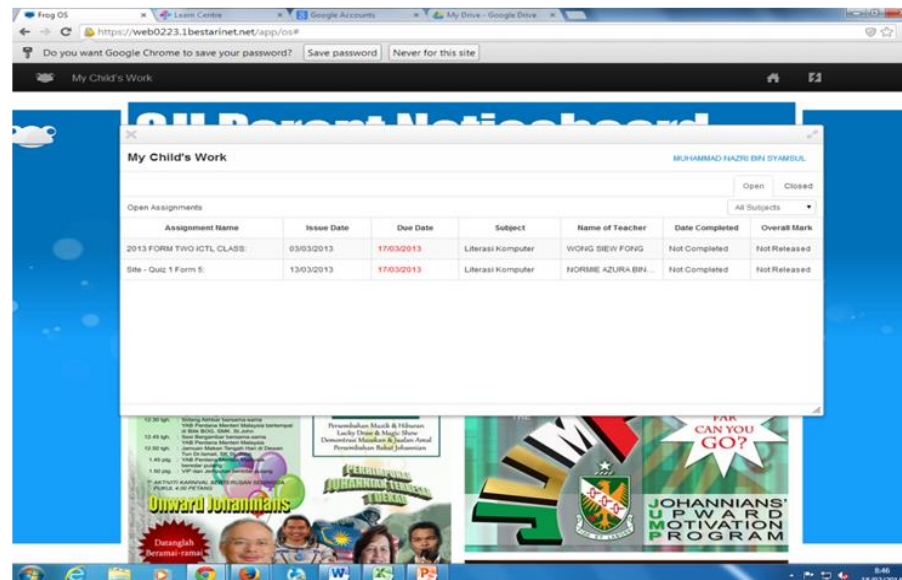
Frog OS
Learn Centre
Google Accounts
My Drive - Google Drive

https://web0223.1bestarinet.net/app/os#

Do you want Google Chrome to save your password? Save password Never for this site

My Child's Work

My Child's Work

MUHAMMAD NAZRI BIN SYAMSUL

Open Closed

Open Assignments

All Subjects

| Assignment Name | Issue Date | Due Date | Subject | Name of Teacher | Date Completed | Overall Mark |
|---|---|---|---|---|---|---|
| 2013 FORM TWO ICTL CLASS: | 03/03/2013 | 17/03/2013 | Literasi Komputer | WONG SIEW FONG | Not Completed | Not Released |
| Site - Quiz 1 Form 5: | 13/03/2013 | 17/03/2013 | Literasi Komputer | NORMIE AZURA BIN... | Not Completed | Not Released |

Persembahan Muzik & Hiburan
Lucky Draw & Magic Show
Demonstrasi Masakan & Jualan Amal
Persembahan Bakat Johannian

Onward Johannians

Datanglah Beramai-ramai

CAN YOU GO?

JOHANNIANS' UPWARD MOTIVATION PROGRAM

8:46